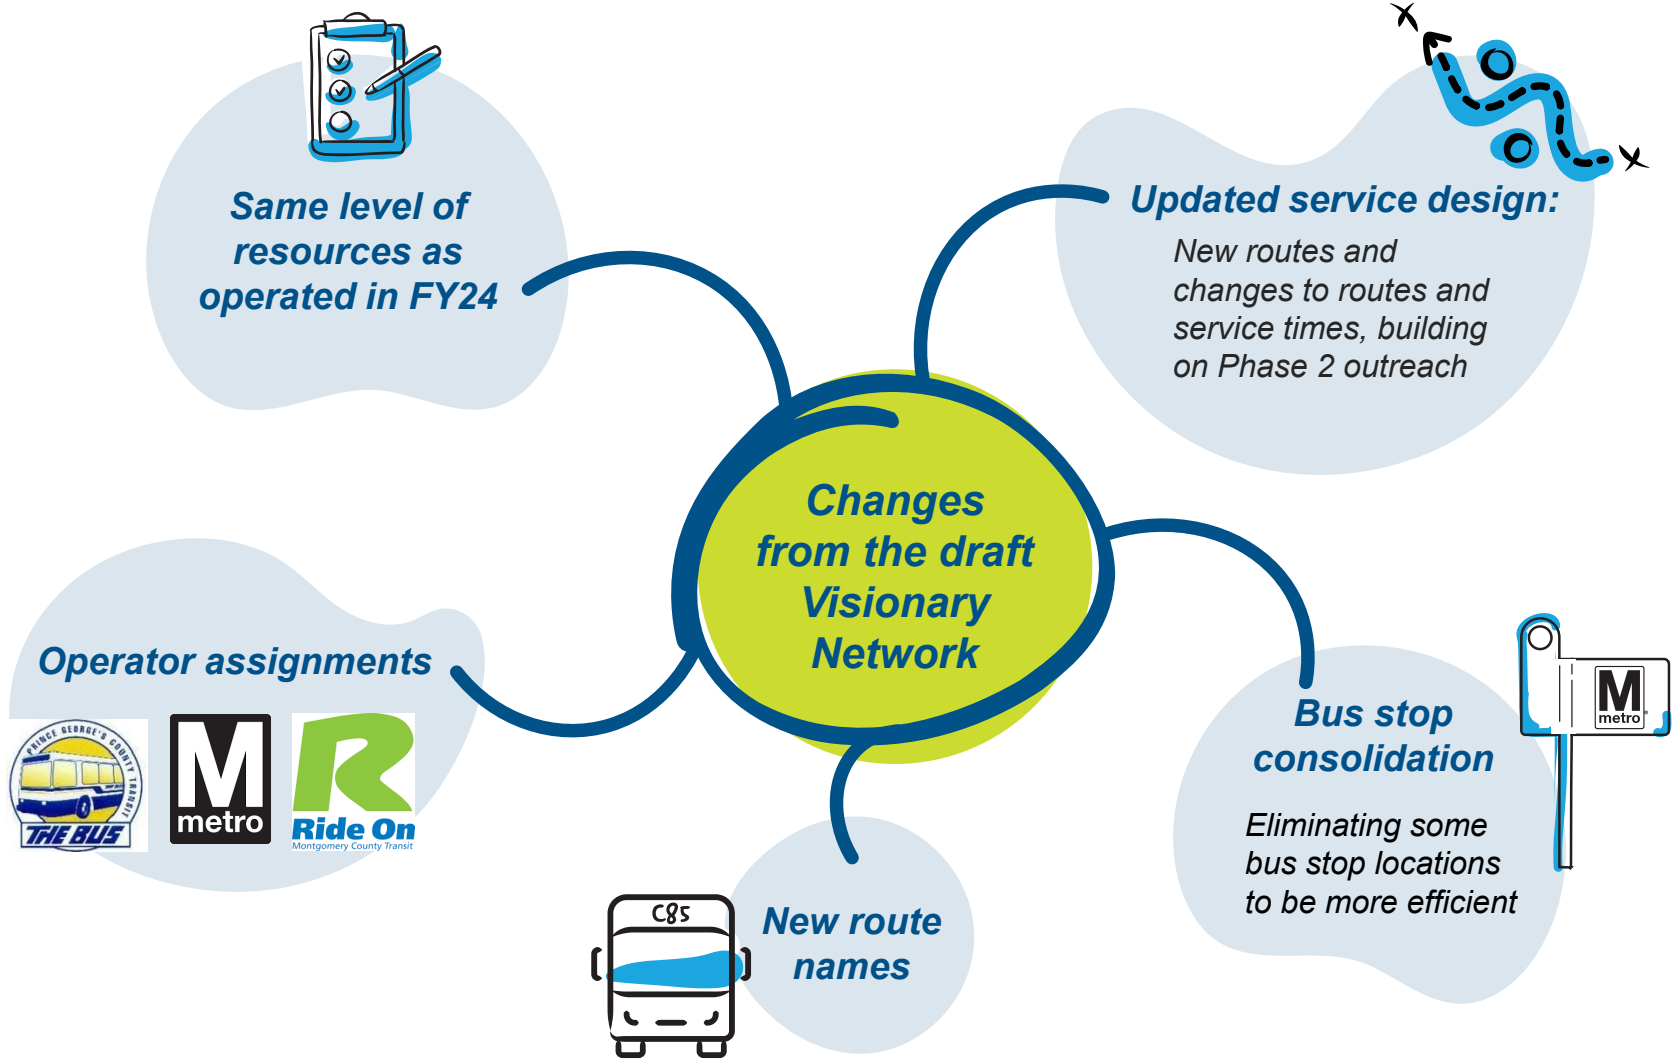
Same level of resources as operated in FY24

Updated service design:
New routes and changes to routes and service times, building on Phase 2 outreach

Changes from the draft Visionary Network

Operator assignments

PRINCE GEORGE'S COUNTY TRANSIT
THE BUS

M
metro

R
Ride On
Montgomery County Transit

Bus stop consolidation
Eliminating some bus stop locations to be more efficient

M
metro

C85

New route names